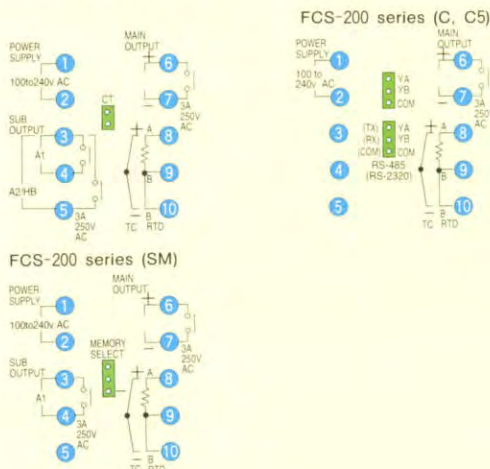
POWER SUPPLY 1
100to240v AC 2
SUB OUTPUT 3
A1 4
A2/HB 5
3A 250V AC
CT
MAIN OUTPUT 6
7
3A 250V AC
A 8
B 9
B 10
TC RTD

FCS-200 series (C, C5)

POWER SUPPLY 1
100 to 240v AC 2
3
4
5
YA
YB
COM
(TX) YA
(RX) YB
(COM) COM
RS-485 (RS-232C)
MAIN OUTPUT 6
7
3A 250 AC
A 8
B 9
B 10
TC RTD

FCS-200 series (SM)

POWER SUPPLY 1
100to240v AC 2
SUB OUTPUT 3
A1 4
3A 250V AC
5
MEMORY SELECT
MAIN OUTPUT 6
7
3A 250V AC
A 8
B 9
B 10
TC RTD